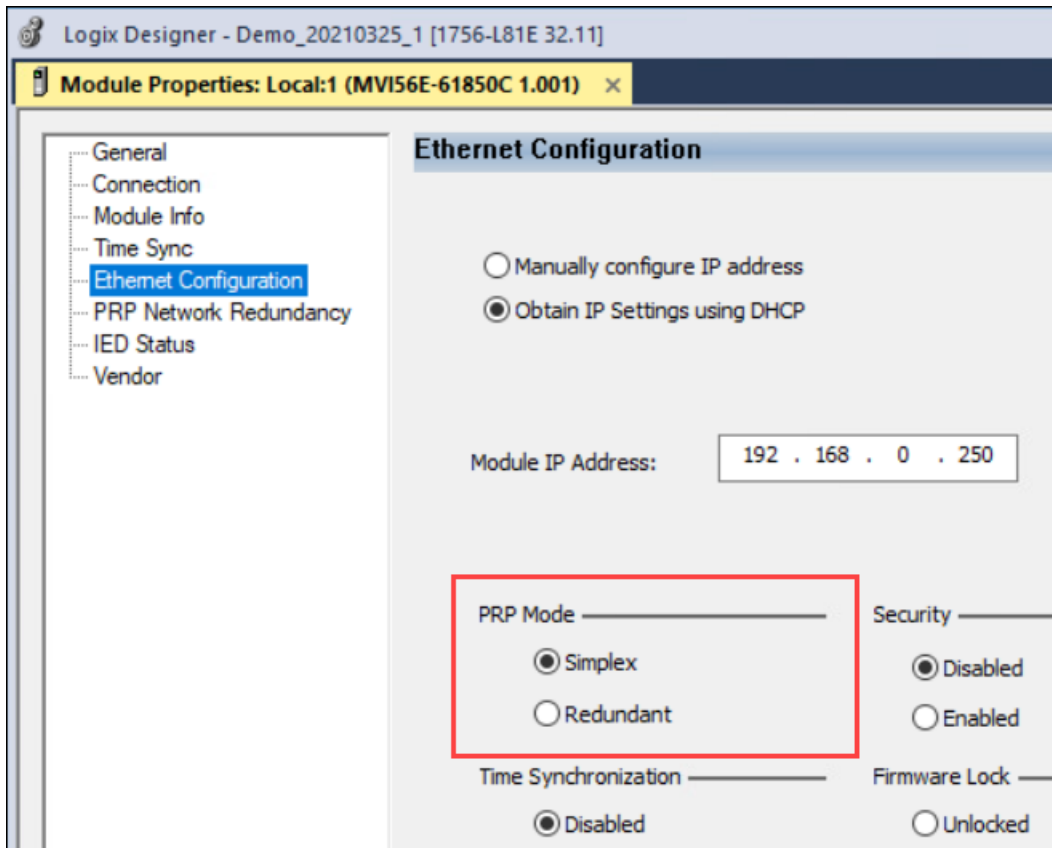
Logix Designer - Demo_20210325_1 [1756-L81E 32.11]

Module Properties: Local:1 (MVI56E-61850C 1.001) ×

General
Connection
Module Info
Time Sync
Ethernet Configuration
PRP Network Redundancy
IED Status
Vendor

Ethernet Configuration

Manually configure IP address
Obtain IP Settings using DHCP

Module IP Address: 192 . 168 . 0 . 250

PRP Mode
Simplex
Redundant

Security
Disabled
Enabled

Time Synchronization
Disabled

Firmware Lock
Unlocked